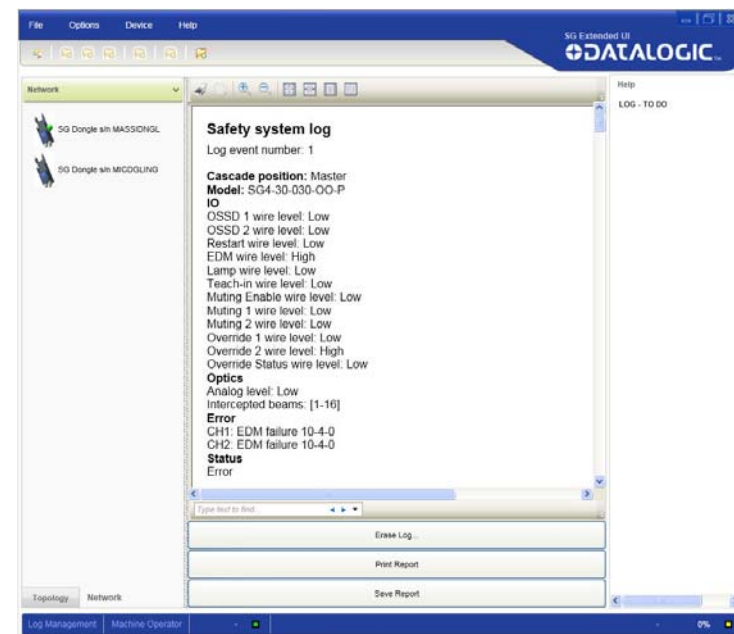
File Options Device Help

SG Extended UI
DATALOGIC

Network

SG Dongle s/n MASSIONGL

SG Dongle s/n MICOGLING

Safety system log

Log event number: 1

Cascade position: Master
Model: SG4-30-030-OO-P
IO
OSSD 1 wire level: Low
OSSD 2 wire level: Low
Restart wire level: Low
EDM wire level: High
Lamp wire level: Low
Teach-in wire level: Low
Muting Enable wire level: Low
Muting 1 wire level: Low
Muting 2 wire level: Low
Override 1 wire level: Low
Override 2 wire level: High
Override Status wire level: Low
Optics
Analog level: Low
Intercepted beams: [1-16]
Error
CH1: EDM failure 10-4-0
CH2: EDM failure 10-4-0
Status
Error

Type text to find...

Help
LOG - TO DO

Erase Log...

Print Report

Save Report

Topology Network

Log Management Machine Operator

0%